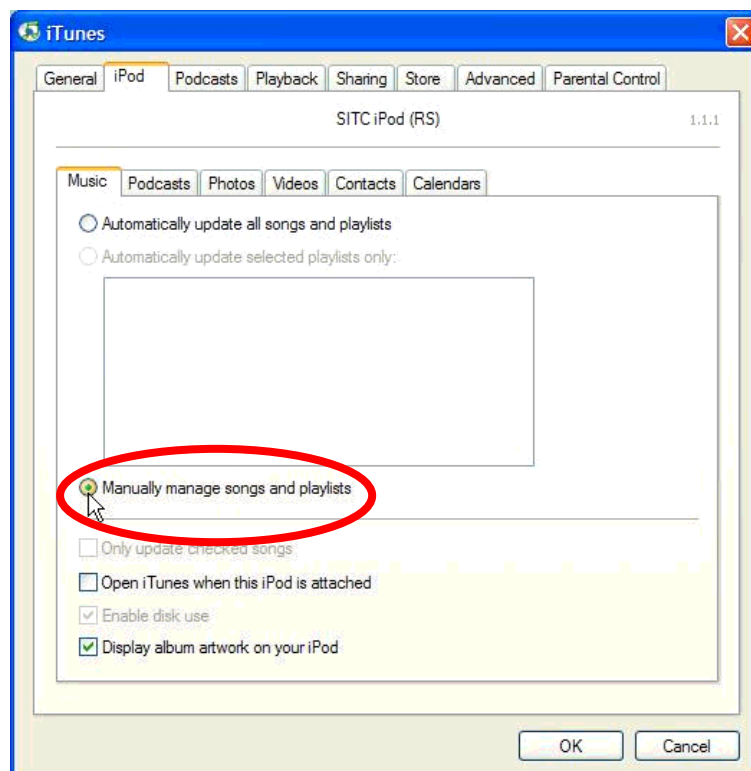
iTunes

General | iPod | Podcasts | Playback | Sharing | Store | Advanced | Parental Control

SITC iPod (RS)

1.1.1

Music | Podcasts | Photos | Videos | Contacts | Calendars

Automatically update all songs and playlists

Automatically update selected playlists only:

Manually manage songs and playlists

Only update checked songs

Open iTunes when this iPod is attached

Enable disk use

Display album artwork on your iPod

OK

Cancel